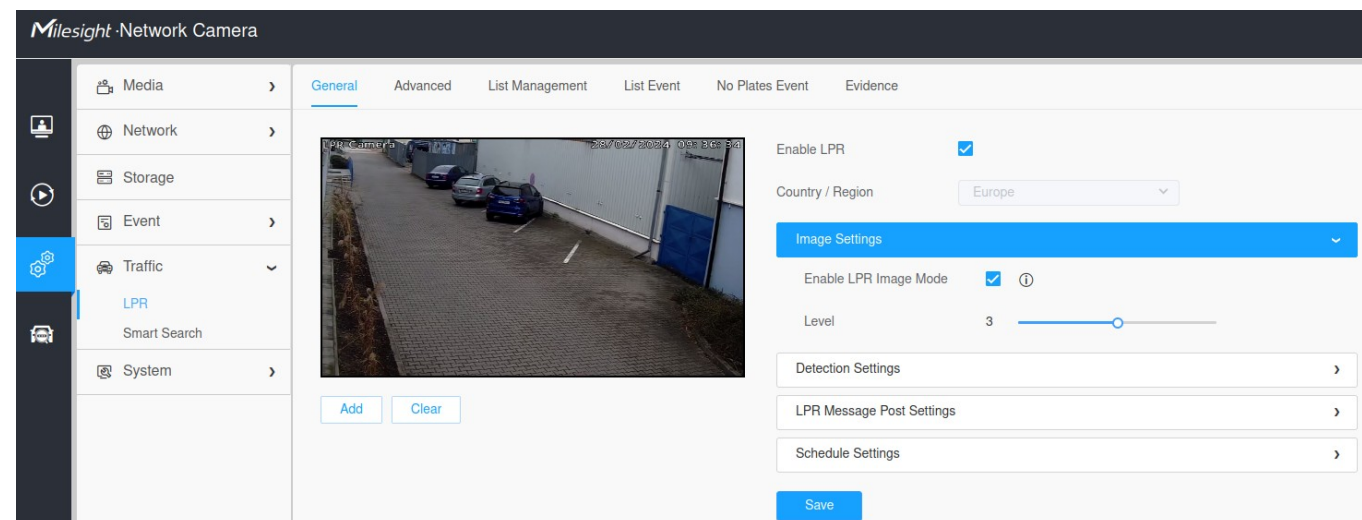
Milesight ·Network Camera

Media
Network
Storage
Event
Traffic
LPR
Smart Search
System

General
Advanced
List Management
List Event
No Plates Event
Evidence

LPR Camera 28/02/2024 09:36:34

Add
Clear

Enable LPR
Country / Region
Europe
Image Settings
Enable LPR Image Mode
Level
3
Detection Settings
LPR Message Post Settings
Schedule Settings
Save